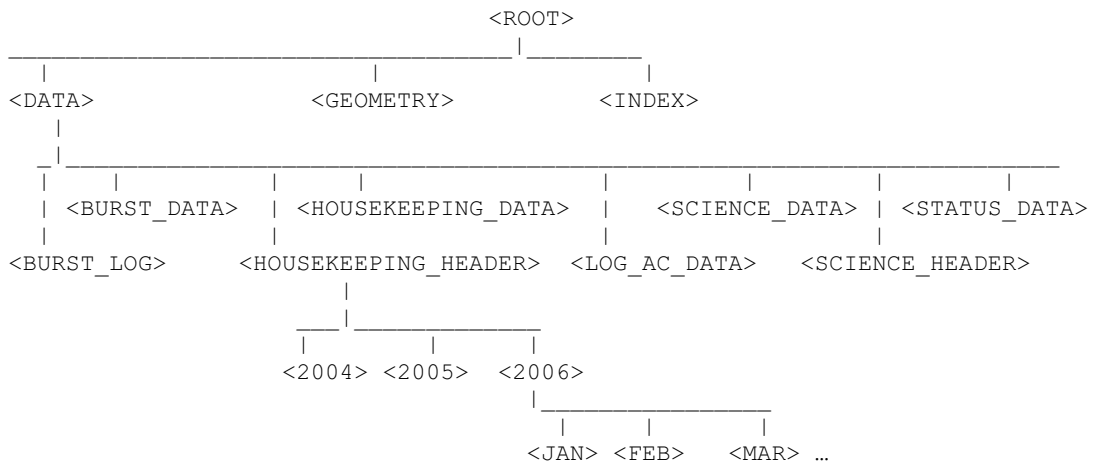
<ROOT>

<DATA> <GEOMETRY> <INDEX>

<BURST_DATA> <HOUSEKEEPING_DATA> <SCIENCE_DATA> <STATUS_DATA>

<BURST_LOG> <HOUSEKEEPING_HEADER> <LOG_AC_DATA> <SCIENCE_HEADER>

<2004> <2005> <2006>

<JAN> <FEB> <MAR> …